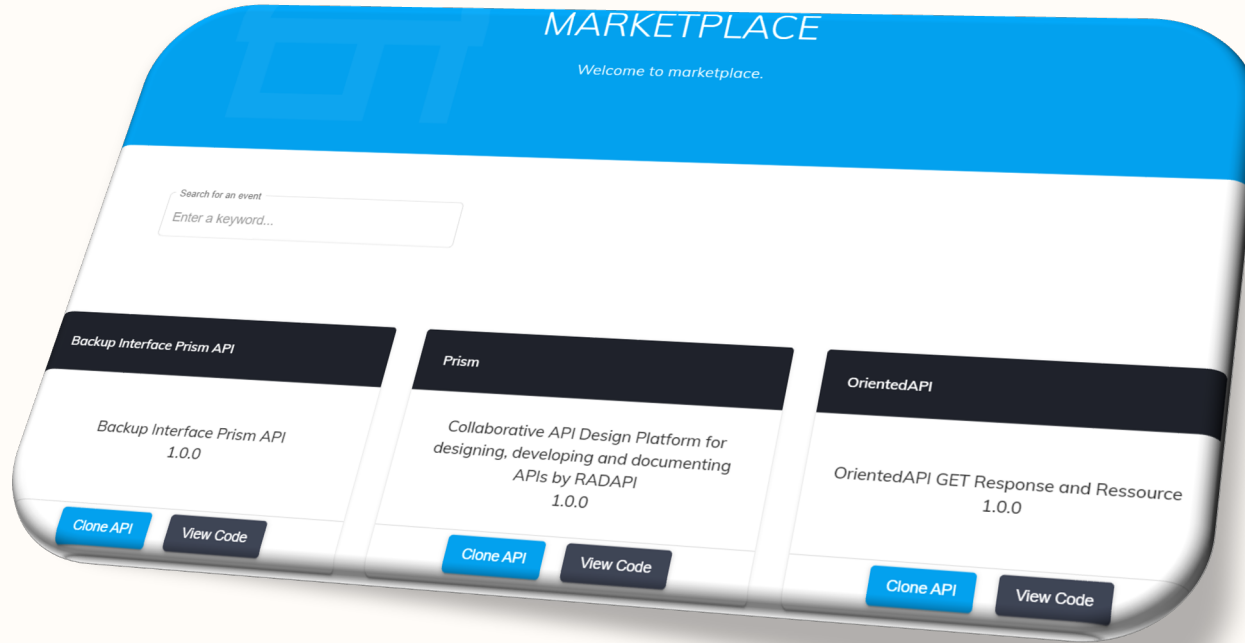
MARKETPLACE

Welcome to marketplace.

Search for an event

Enter a keyword...

Backup Interface Prism API

Backup Interface Prism API
1.0.0

Clone API

View Code

Prism

Collaborative API Design Platform for designing, developing and documenting APIs by RADAPI
1.0.0

Clone API

View Code

OrientedAPI

OrientedAPI GET Response and Ressource
1.0.0

Clone API

View Code